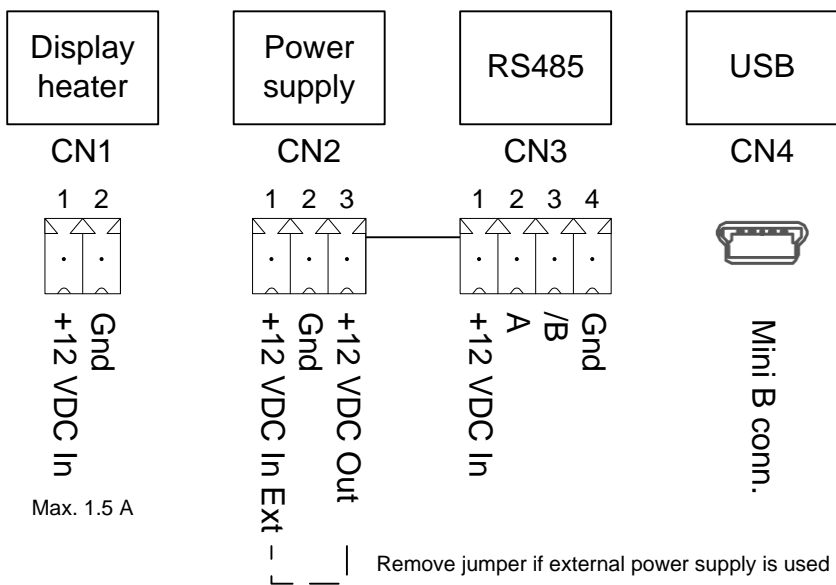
Display heater

Power supply

RS485

USB

CN1

CN2

CN3

CN4

1 2

1 2 3

1 2 3 4

+12 VDC In
Gnd

Max. 1.5 A

+12 VDC In Ext
Gnd
+12 VDC Out

+12 VDC In
A
/B
Gnd

Mini B conn.

Remove jumper if external power supply is used